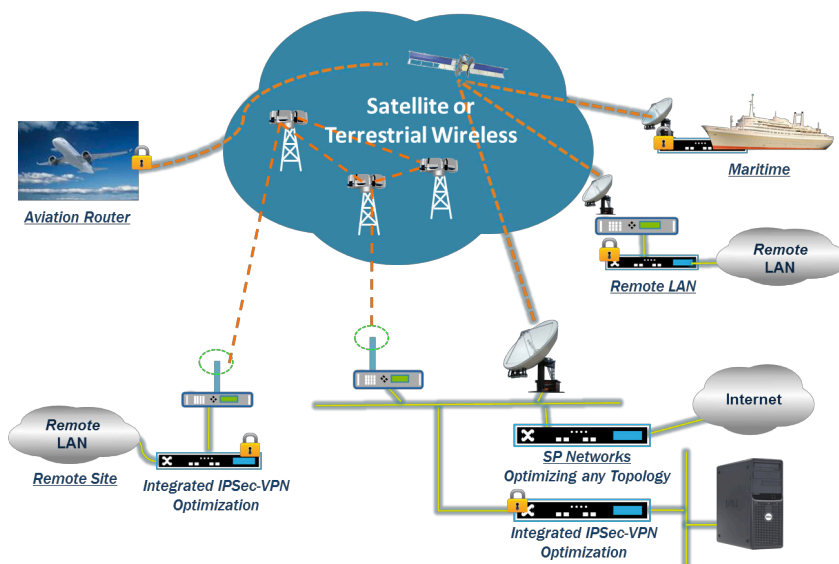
Satellite or Terrestrial Wireless

Aviation Router

Maritime

Remote LAN

Remote LAN

Internet

Remote LAN

Remote Site

Integrated IPSec-VPN Optimization

SP Networks
Optimizing any Topology

Integrated IPSec-VPN Optimization